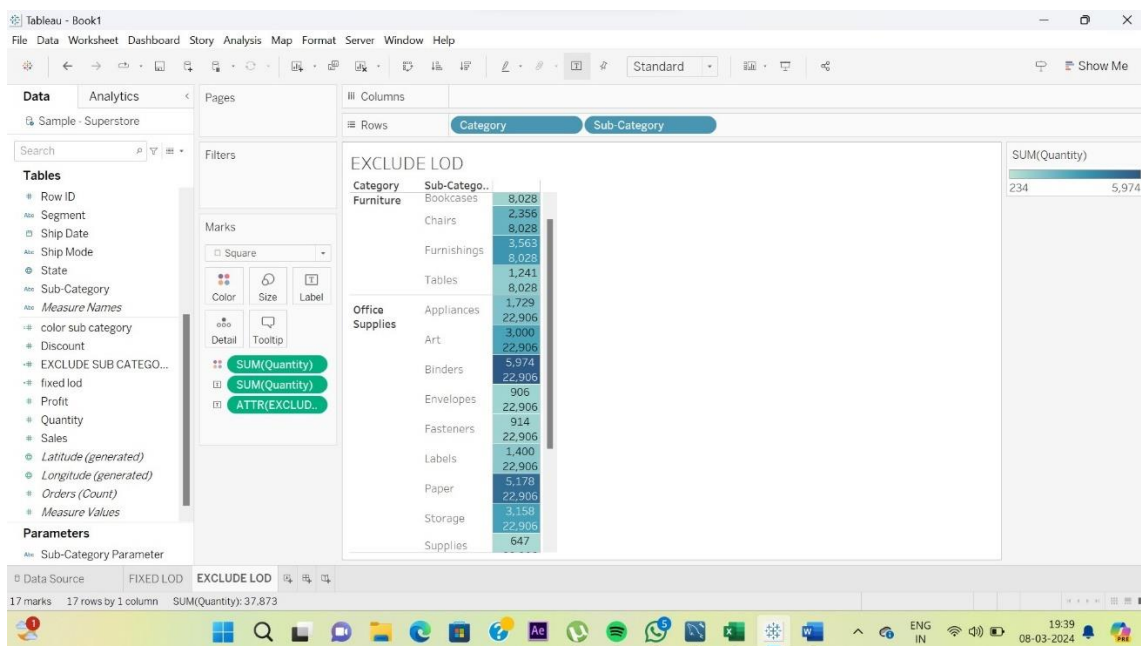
Tableau - Book1
File Data Worksheet Dashboard Story Analysis Map Format Server Window Help

Standard

Show Me

Data Analytics

Sample - Superstore

Search

Tables
Row ID
Segment
Ship Date
Ship Mode
State
Sub-Category
Measure Names
color sub category
Discount
EXCLUDE SUB CATEGO...
fixed lod
Profit
Quantity
Sales
Latitude (generated)
Longitude (generated)
Orders (Count)
Measure Values

Parameters
Sub-Category Parameter

Pages

Filters

Marks
Square
Color Size Label
Detail Tooltip
SUM(Quantity)
SUM(Quantity)
ATTR(EXCLUD..

Columns
Rows Category Sub-Category

EXCLUDE LOD

| Category | Sub-Catego.. | |
|---|---|---|
| Furniture | Bookcases | 8,028 |
| | Chairs | 2,356 8,028 |
| | Furnishings | 3,563 8,028 |
| | Tables | 1,241 8,028 |
| Office Supplies | Appliances | 1,729 22,906 |
| | Art | 3,000 22,906 |
| | Binders | 5,974 22,906 |
| | Envelopes | 906 22,906 |
| | Fasteners | 914 22,906 |
| | Labels | 1,400 22,906 |
| | Paper | 5,178 22,906 |
| | Storage | 3,158 22,906 |
| | Supplies | 647 |

SUM(Quantity)
234 5,974

Data Source FIXED LOD EXCLUDE LOD

17 marks 17 rows by 1 column SUM(Quantity): 37,873

ENG IN 19:39 08-03-2024